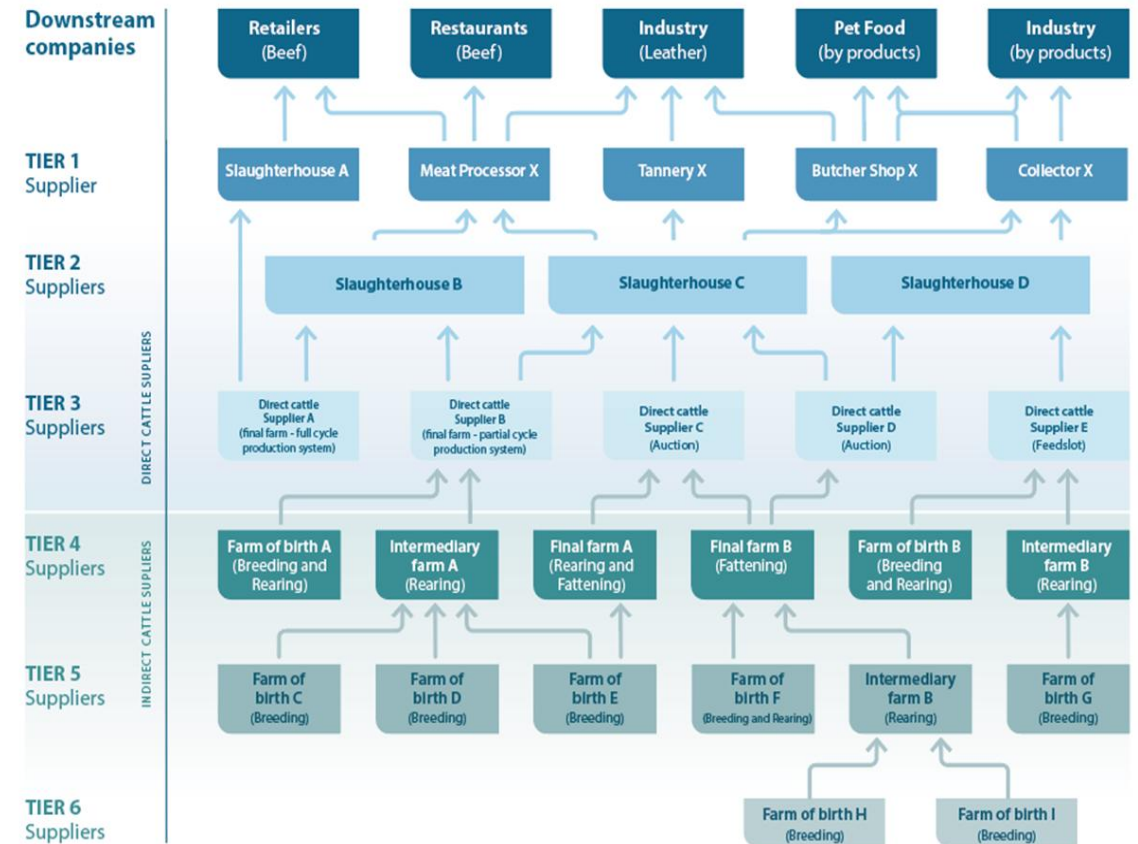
Downstream companies

Retailers (Beef)
Restaurants (Beef)
Industry (Leather)
Pet Food (by products)
Industry (by products)

TIER 1 Supplier

Slaughterhouse A
Meat Processor X
Tannery X
Butcher Shop X
Collector X

TIER 2 Suppliers

Slaughterhouse B
Slaughterhouse C
Slaughterhouse D

DIRECT CATTLE SUPLIERS

TIER 3 Suppliers

Direct cattle Supplier A (final farm - full cycle production system)
Direct cattle Supplier B (final farm - partial cycle production system)
Direct cattle Supplier C (Auction)
Direct cattle Supplier D (Auction)
Direct cattle Supplier E (Feedslot)

INDIRECT CATTLE SUPLIERS

TIER 4 Suppliers

Farm of birth A (Breeding and Rearing)
Intermediary farm A (Rearing)
Final farm A (Rearing and Fattening)
Final farm B (Fattening)
Farm of birth B (Breeding and Rearing)
Intermediary farm B (Rearing)

TIER 5 Suppliers

Farm of birth C (Breeding)
Farm of birth D (Breeding)
Farm of birth E (Breeding)
Farm of birth F (Breeding and Rearing)
Intermediary farm B (Rearing)
Farm of birth G (Breeding)

TIER 6 Suppliers

Farm of birth H (Breeding)
Farm of birth I (Breeding)